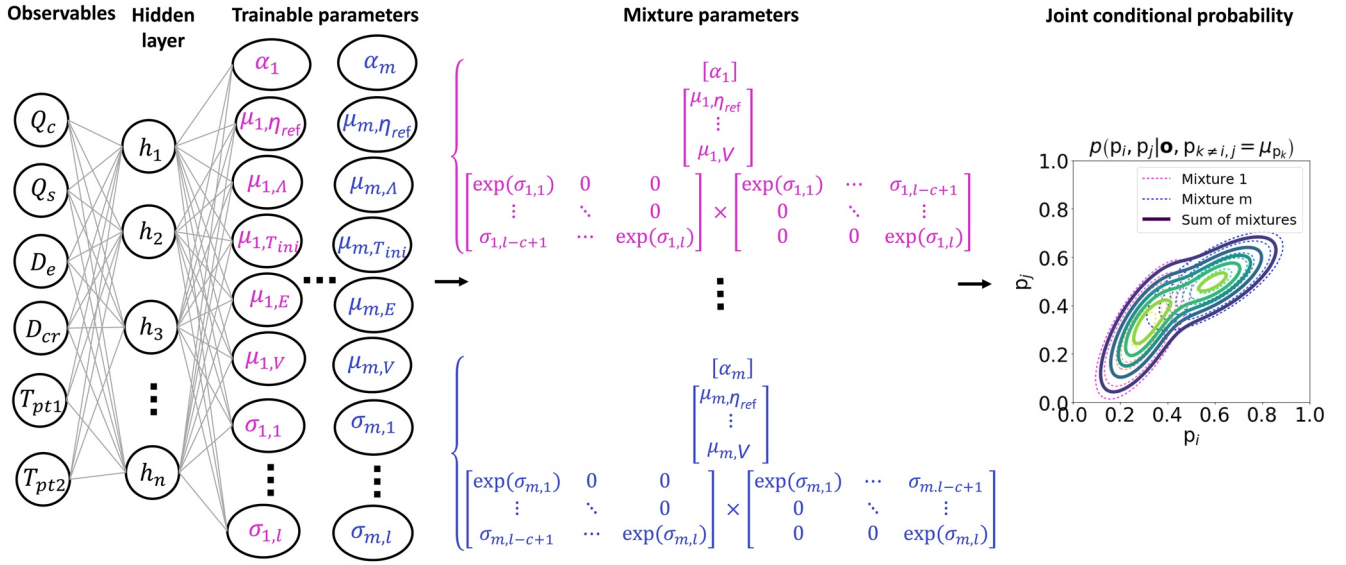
Observables

Hidden layer

Trainable parameters

Mixture parameters

Joint conditional probability

$Q_c$

$Q_s$

$D_e$

$D_{cr}$

$T_{pt1}$

$T_{pt2}$

$h_1$

$h_2$

$h_3$

$h_n$

$\alpha_1$

$\mu_{1,\eta_{ref}}$

$\mu_{1,\Lambda}$

$\mu_{1,T_{ini}}$

$\mu_{1,E}$

$\mu_{1,V}$

$\sigma_{1,1}$

$\sigma_{1,l}$

$\alpha_m$

$\mu_{m,\eta_{ref}}$

$\mu_{m,\Lambda}$

$\mu_{m,T_{ini}}$

$\mu_{m,E}$

$\mu_{m,V}$

$\sigma_{m,1}$

$\sigma_{m,l}$

$[\alpha_1]$

$\begin{bmatrix}\mu_{1,\eta_{ref}}\\ \vdots \\ \mu_{1,V}\end{bmatrix}$

$\begin{bmatrix}\exp(\sigma_{1,1}) & 0 & 0\\ \vdots & \ddots & 0\\ \sigma_{1,l-c+1} & \cdots & \exp(\sigma_{1,l})\end{bmatrix} \times \begin{bmatrix}\exp(\sigma_{1,1}) & \cdots & \sigma_{1,l-c+1}\\ 0 & \ddots & \vdots\\ 0 & 0 & \exp(\sigma_{1,l})\end{bmatrix}$

$[\alpha_m]$

$\begin{bmatrix}\mu_{m,\eta_{ref}}\\ \vdots \\ \mu_{m,V}\end{bmatrix}$

$\begin{bmatrix}\exp(\sigma_{m,1}) & 0 & 0\\ \vdots & \ddots & 0\\ \sigma_{m,l-c+1} & \cdots & \exp(\sigma_{m,l})\end{bmatrix} \times \begin{bmatrix}\exp(\sigma_{m,1}) & \cdots & \sigma_{m.l-c+1}\\ 0 & \ddots & \vdots\\ 0 & 0 & \exp(\sigma_{m,l})\end{bmatrix}$

$p(\mathrm{p}_i, \mathrm{p}_j|\mathbf{o}, \mathrm{p}_{k\neq i,j} = \mu_{\mathrm{p}_k})$

Mixture 1
Mixture m
Sum of mixtures

1.0
0.8
0.6
0.4
0.2
0.0

p$_j$

0.0 0.2 0.4 0.6 0.8 1.0

p$_i$